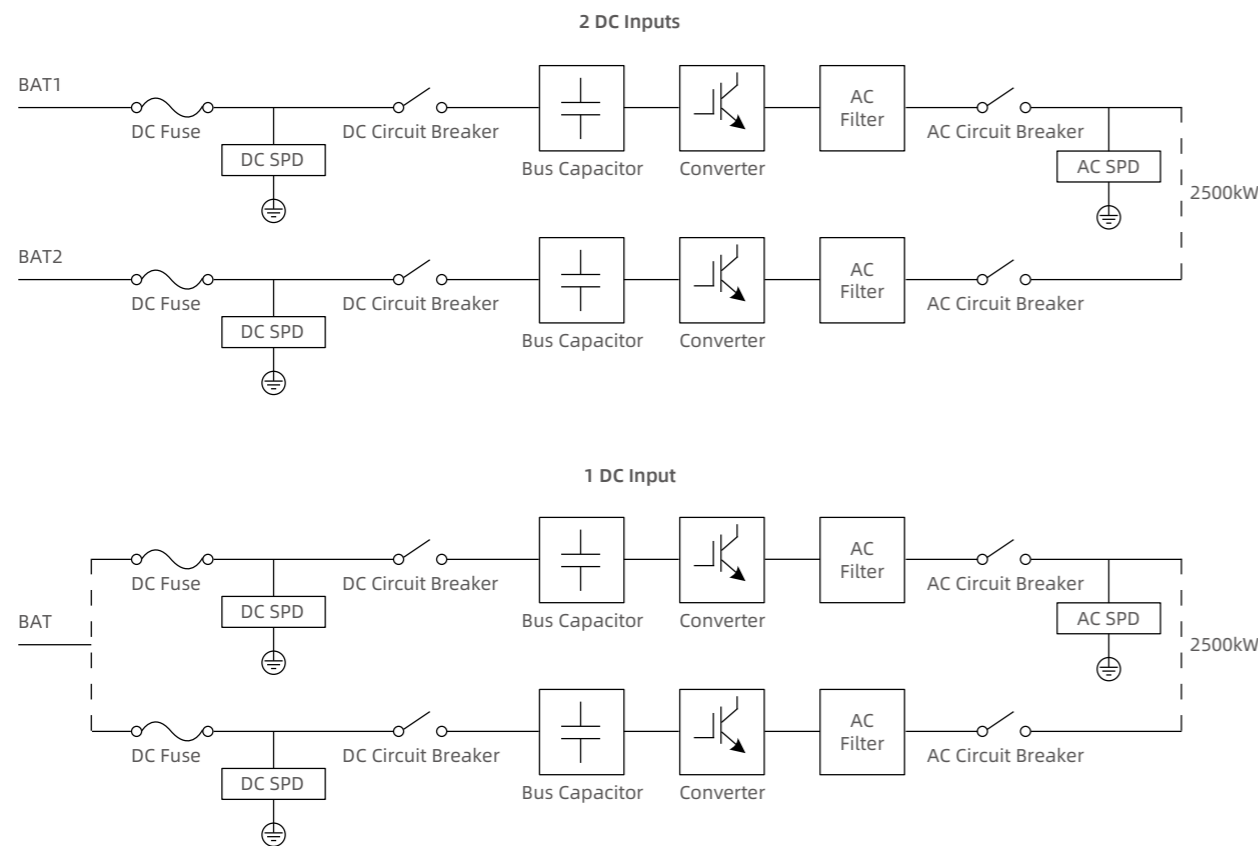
2 DC Inputs

BAT1

DC Fuse

DC SPD

DC Circuit Breaker

Bus Capacitor

Converter

AC Filter

AC Circuit Breaker

AC SPD

2500kW

BAT2

DC Fuse

DC SPD

DC Circuit Breaker

Bus Capacitor

Converter

AC Filter

AC Circuit Breaker

1 DC Input

DC Fuse

DC SPD

DC Circuit Breaker

Bus Capacitor

Converter

AC Filter

AC Circuit Breaker

AC SPD

BAT

2500kW

DC Fuse

DC SPD

DC Circuit Breaker

Bus Capacitor

Converter

AC Filter

AC Circuit Breaker